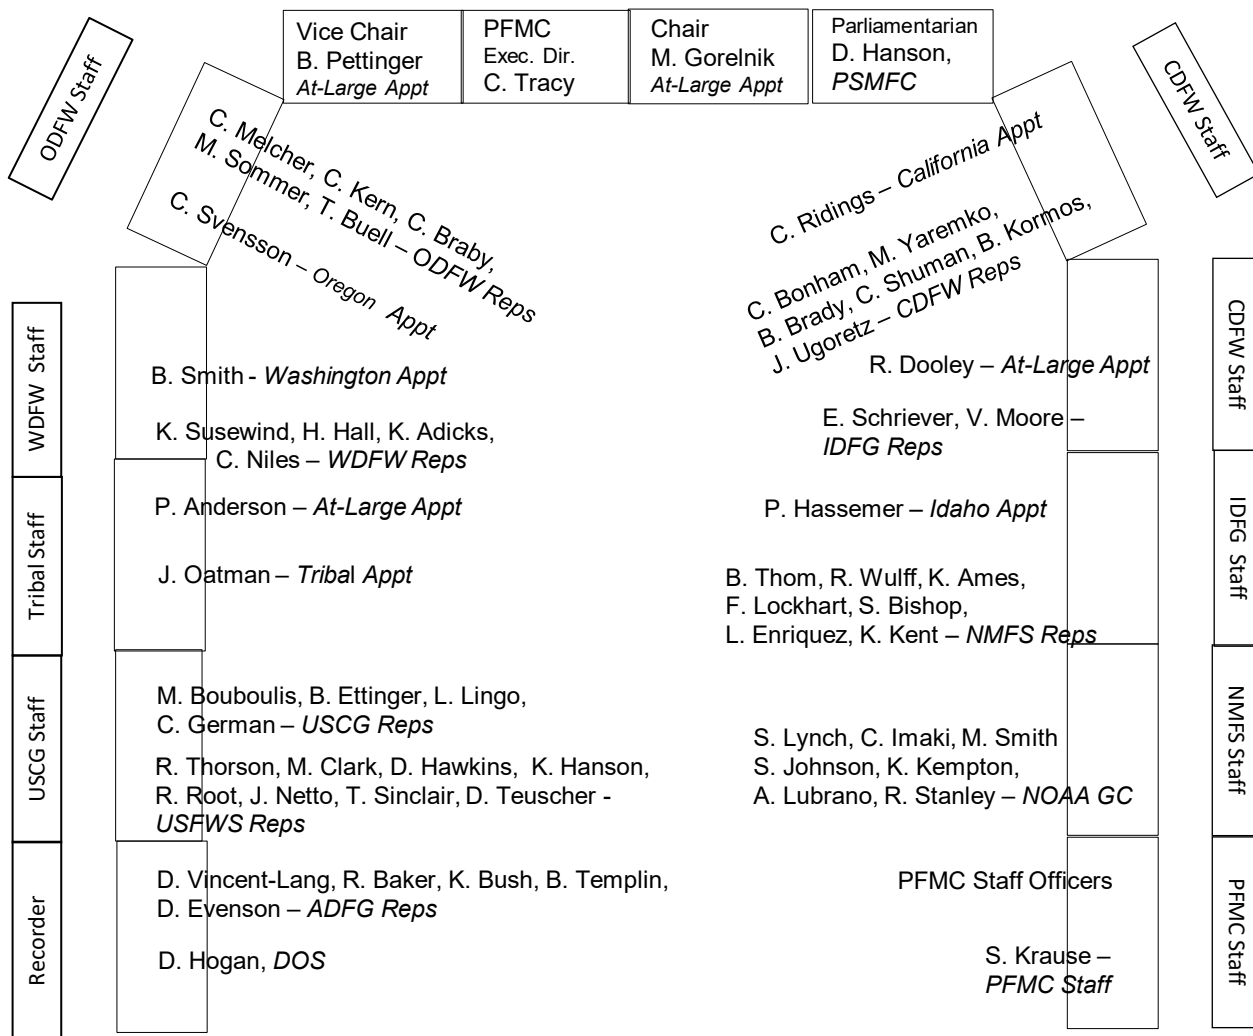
ODFW Staff

Vice Chair
B. Pettinger
At-Large Appt

PFMC
Exec. Dir.
C. Tracy

Chair
M. Gorelnik
At-Large Appt

Parliamentarian
D. Hanson,
PSMFC

CDFW Staff

C. Melcher, C. Kern, C. Braby,
M. Sommer, T. Buell – ODFW Reps

C. Svensson – Oregon Appt

C. Ridings – California Appt

C. Bonham, M. Yaremko,
B. Brady, C. Shuman, B. Kormos,
J. Ugoretz – CDFW Reps

WDFW Staff

B. Smith - Washington Appt

K. Susewind, H. Hall, K. Adicks,
C. Niles – WDFW Reps

Tribal Staff

P. Anderson – At-Large Appt

J. Oatman – Tribal Appt

USCG Staff

M. Bouboulis, B. Ettinger, L. Lingo,
C. German – USCG Reps

R. Thorson, M. Clark, D. Hawkins, K. Hanson,
R. Root, J. Netto, T. Sinclair, D. Teuscher -
USFWS Reps

Recorder

D. Vincent-Lang, R. Baker, K. Bush, B. Templin,
D. Evenson – ADFG Reps

D. Hogan, DOS

R. Dooley – At-Large Appt

E. Schriever, V. Moore –
IDFG Reps

P. Hassemer – Idaho Appt

B. Thom, R. Wulff, K. Ames,
F. Lockhart, S. Bishop,
L. Enriquez, K. Kent – NMFS Reps

S. Lynch, C. Imaki, M. Smith
S. Johnson, K. Kempton,
A. Lubrano, R. Stanley – NOAA GC

PFMC Staff Officers

S. Krause –
PFMC Staff

CDFW Staff

IDFG Staff

NMFS Staff

PFMC Staff